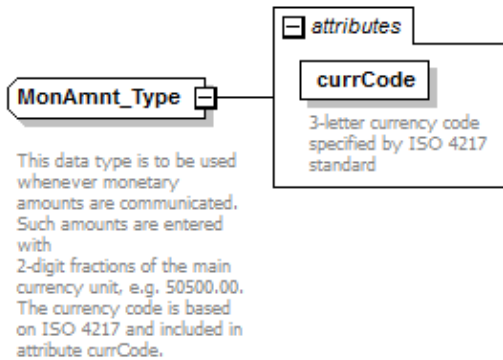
attributes

currCode

3-letter currency code specified by ISO 4217 standard

MonAmnt_Type

This data type is to be used whenever monetary amounts are communicated. Such amounts are entered with
2-digit fractions of the main currency unit, e.g. 50500.00. The currency code is based on ISO 4217 and included in attribute currCode.